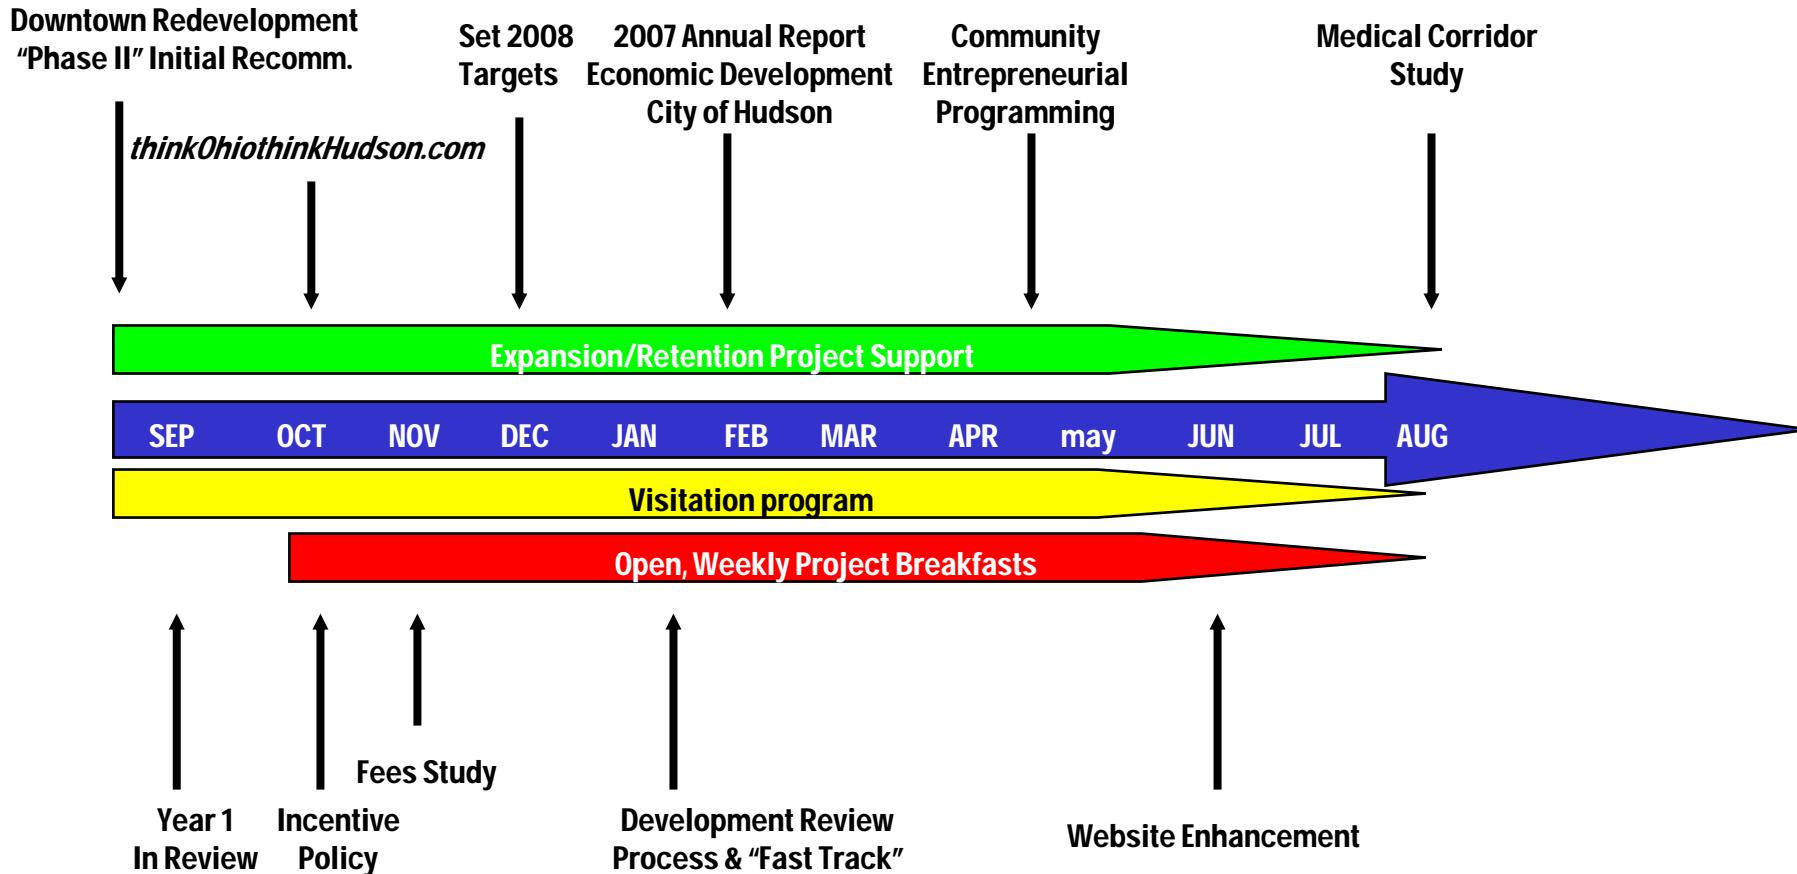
Downtown Redevelopment
"Phase II" Initial Recomm.

Set 2008
Targets

2007 Annual Report
Economic Development
City of Hudson

Community
Entrepreneurial
Programming

Medical Corridor
Study

thinkOhiothinkHudson.com

Expansion/Retention Project Support

SEP OCT NOV DEC JAN FEB MAR APR may JUN JUL AUG

Visitation program

Open, Weekly Project Breakfasts

Fees Study

Year 1
In Review

Incentive
Policy

Development Review
Process & "Fast Track"

Website Enhancement